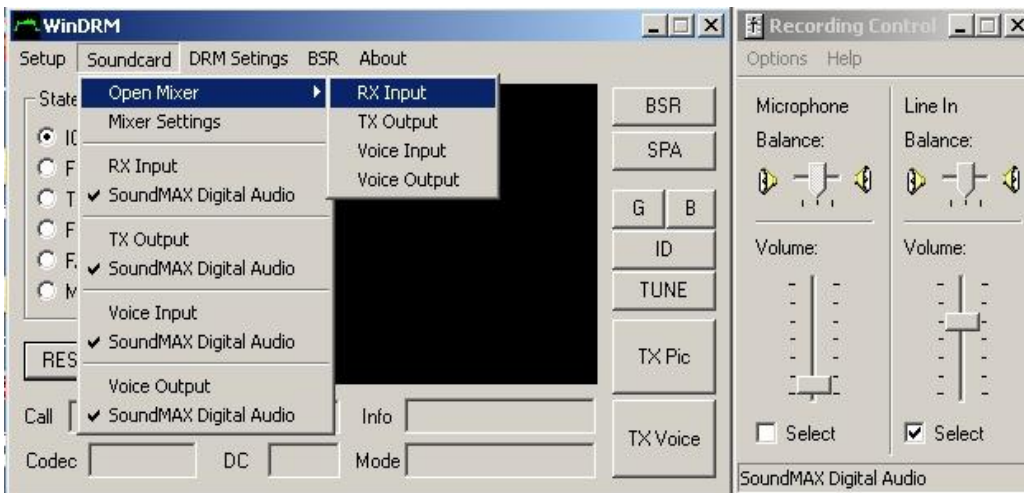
WinDRM
Setup Soundcard DRM Setings BSR About

State
I(
F
T
F
F.
M

Open Mixer
Mixer Settings
RX Input
✔ SoundMAX Digital Audio
TX Output
✔ SoundMAX Digital Audio
Voice Input
✔ SoundMAX Digital Audio
Voice Output
✔ SoundMAX Digital Audio

RX Input
TX Output
Voice Input
Voice Output

BSR
SPA
G B
ID
TUNE
TX Pic
TX Voice

RES
Call
Info
Codec DC Mode

Recording Control
Options Help
Microphone
Balance:
Volume:
Select
Line In
Balance:
Volume:
Select
SoundMAX Digital Audio